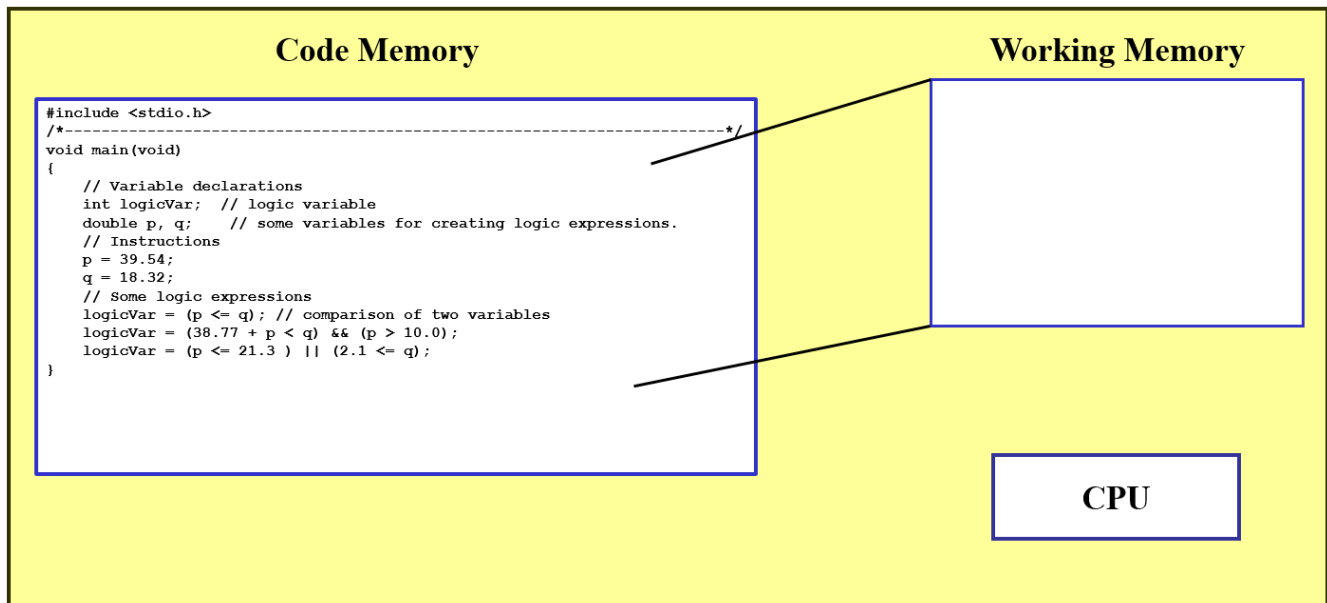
Code Memory

Working Memory

#include <stdio.h>
/*-----------------------------------------------------------------------*/
void main(void)
{
    // Variable declarations
    int logicVar;  // logic variable
    double p, q;    // some variables for creating logic expressions.
    // Instructions
    p = 39.54;
    q = 18.32;
    // Some logic expressions
    logicVar = (p <= q); // comparison of two variables
    logicVar = (38.77 + p < q) && (p > 10.0);
    logicVar = (p <= 21.3 ) || (2.1 <= q);
}

CPU